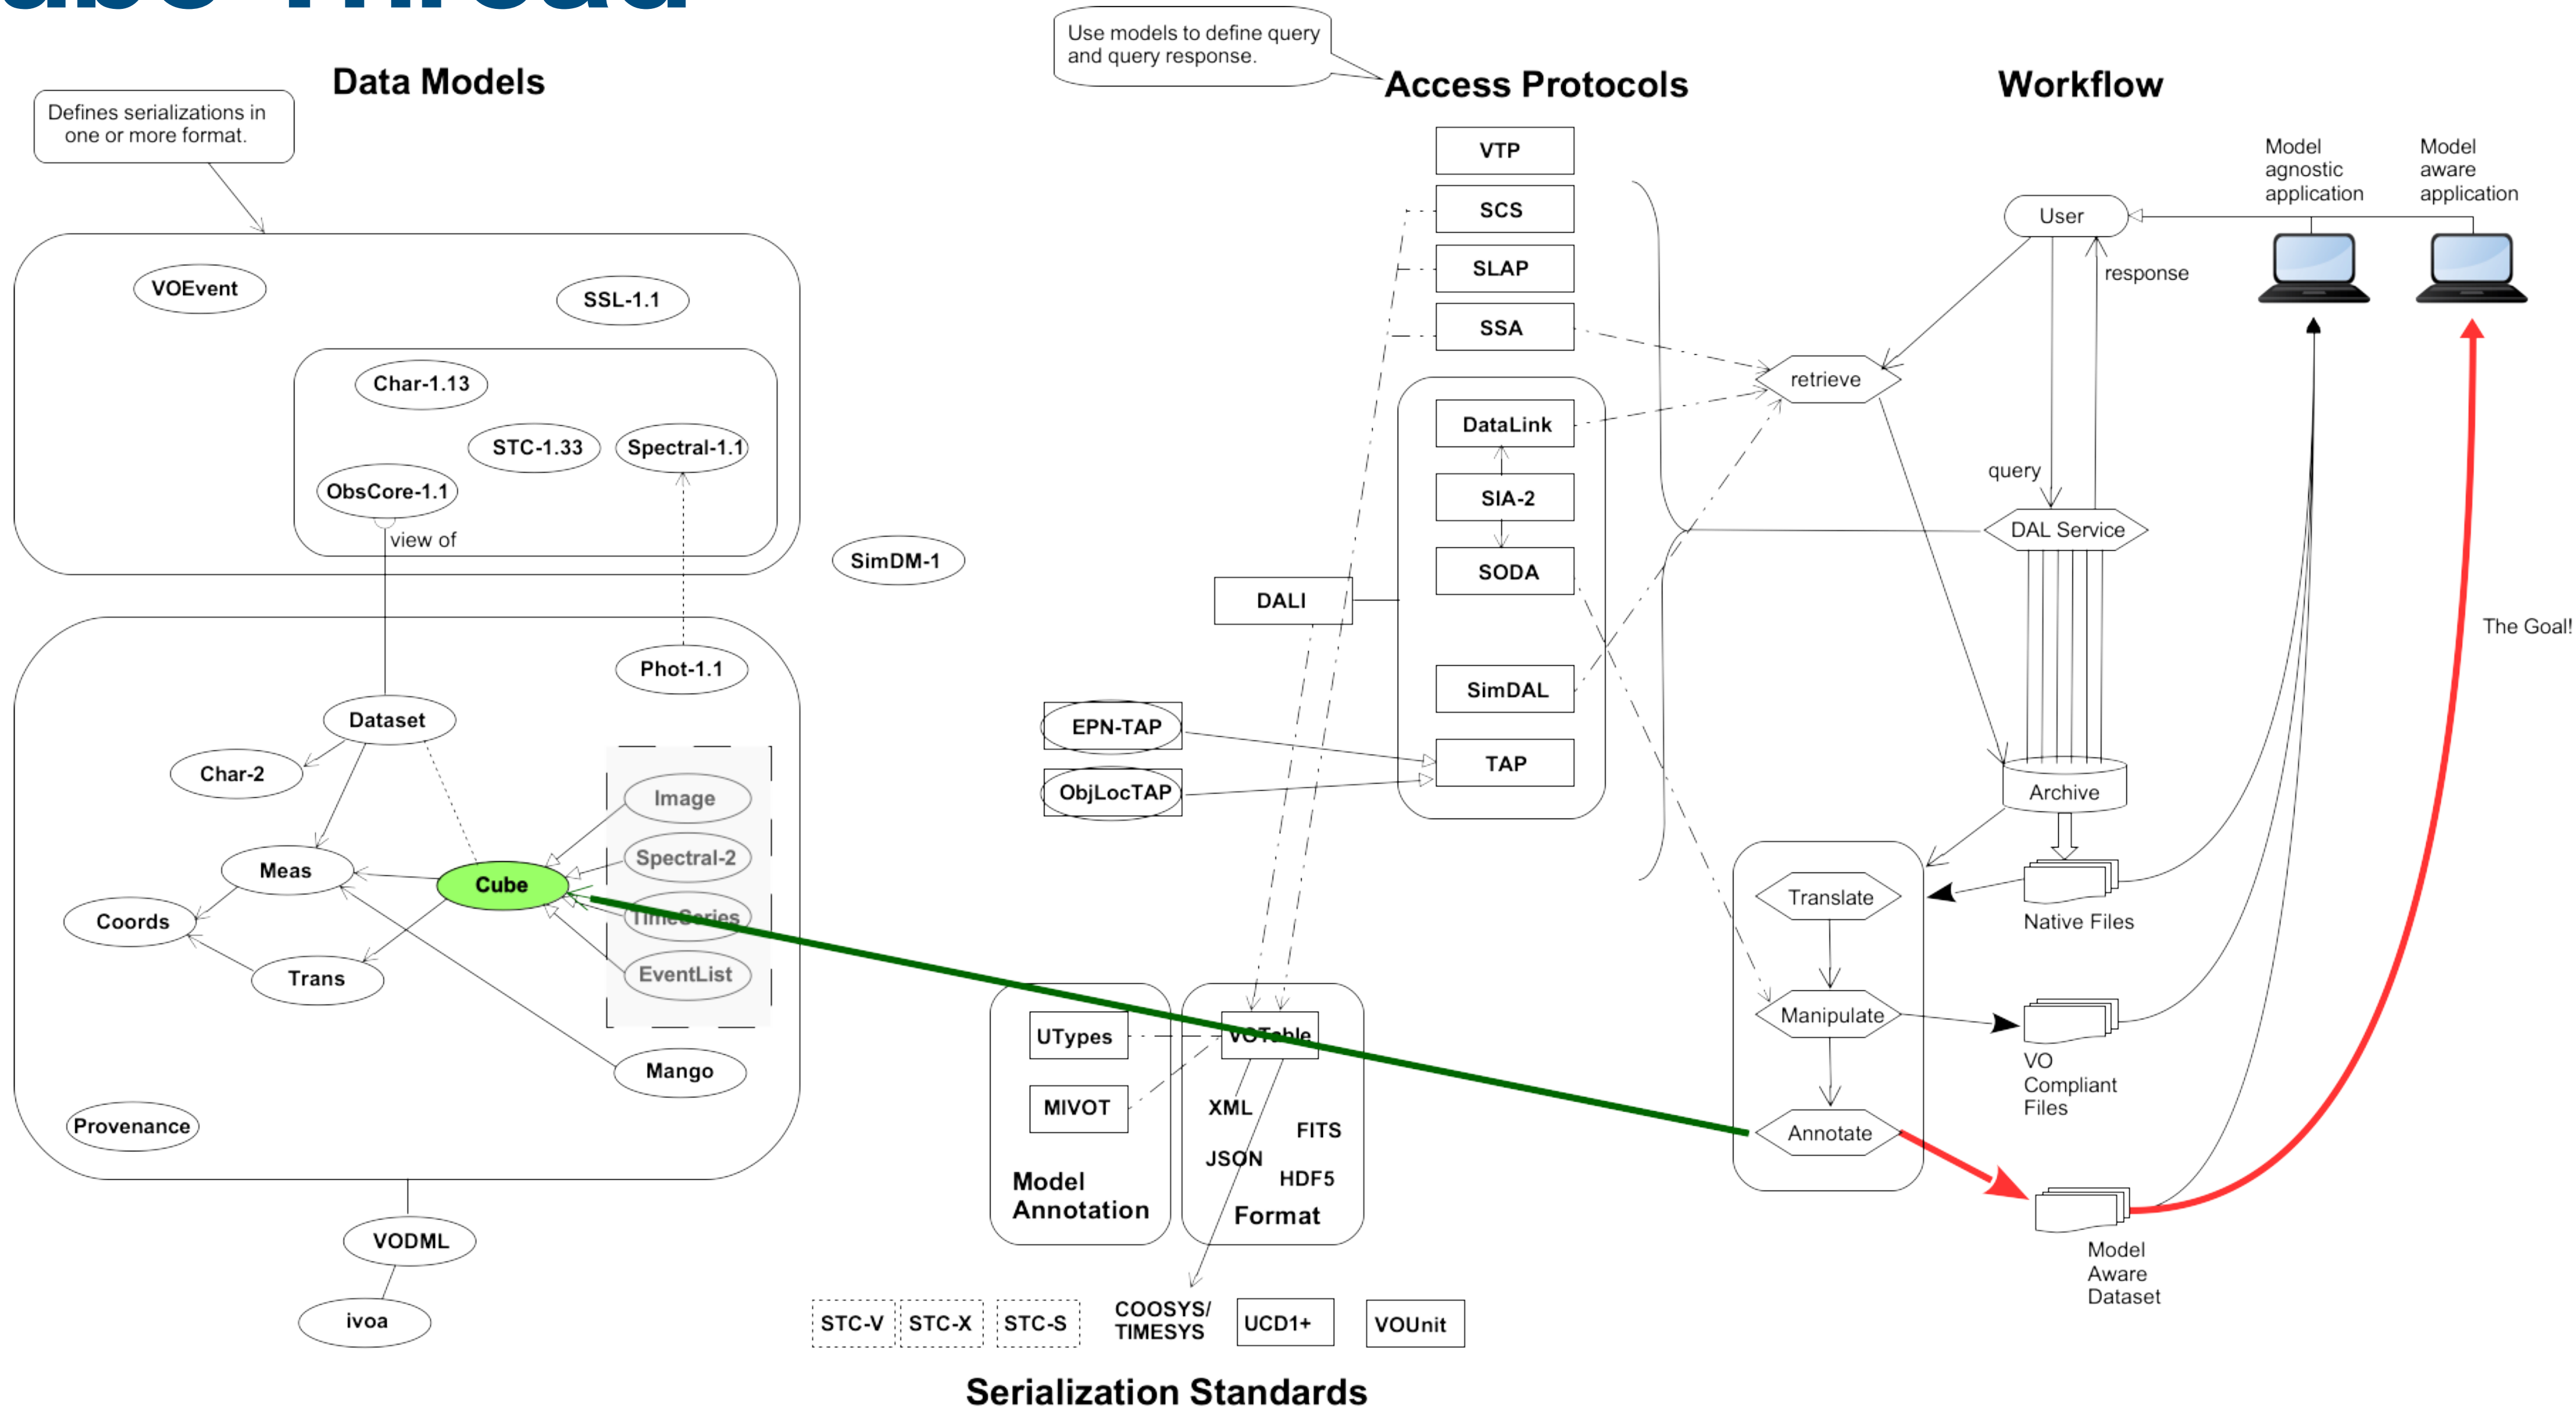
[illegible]

Use models to define query and query response.

Data Models

Access Protocols

Workflow

Defines serializations in one or more format.

VOEvent

SSL-1.1

Char-1.13

STC-1.33

Spectral-1.1

ObsCore-1.1

view of

SimDM-1

Phot-1.1

Dataset

Char-2

Meas

Cube

Coords

Trans

Image

Spectral-2

TimeSeries

EventList

Mango

Provenance

VODML

ivoa

VTP

SCS

SLAP

SSA

DataLink

SIA-2

SODA

DALI

SimDAL

EPN-TAP

TAP

ObjLocTAP

UTypes

MIVOT

Model Annotation

VOTable

XML

FITS

JSON

HDF5

Format

STC-V

STC-X

STC-S

COOSYS/ TIMESYS

UCD1+

VOUnit

Serialization Standards

Model agnostic application

Model aware application

User

response

retrieve

query

DAL Service

The Goal!

Archive

Translate

Native Files

Manipulate

VO Compliant Files

Annotate

Model Aware Dataset